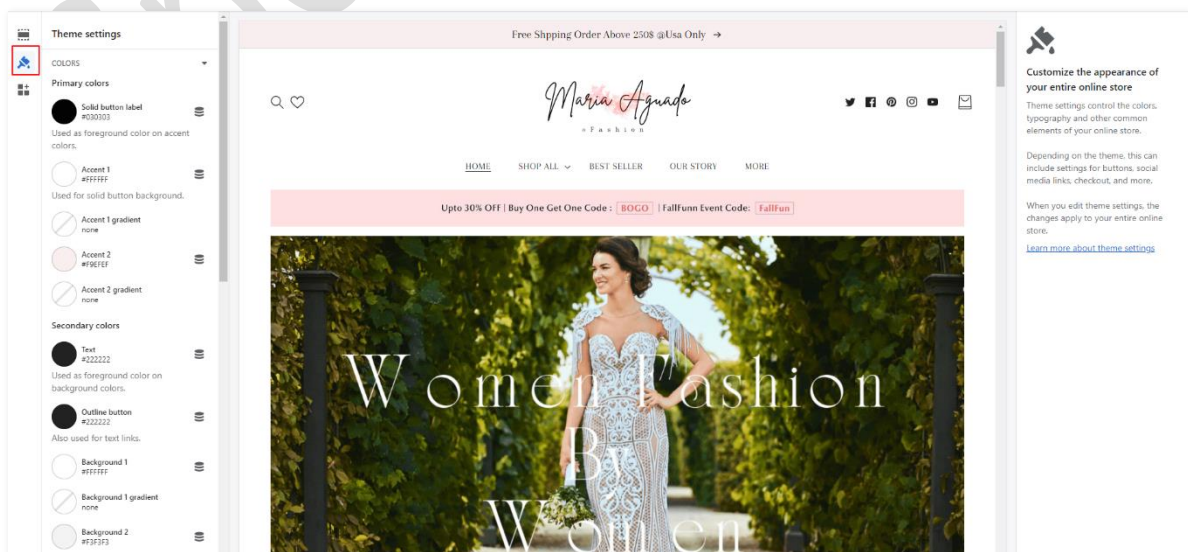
Theme settings

COLORS

Primary colors

Solid button label
#030303
Used as foreground color on accent colors.

Accent 1
#FFFFFF
Used for solid button background.

Accent 1 gradient
none

Accent 2
#F9EFEF

Accent 2 gradient
none

Secondary colors

Text
#222222
Used as foreground color on background colors.

Outline button
#222222
Also used for text links.

Background 1
#FFFFFF

Background 1 gradient
none

Background 2
#F3F3F3

Free Shpping Order Above 250$ @Usa Only →

Maria Aguado
Fashion

HOME SHOP ALL BEST SELLER OUR STORY MORE

Upto 30% OFF | Buy One Get One Code : BOGO | FallFunn Event Code: FallFun

Women Fashion By Women

Customize the appearance of your entire online store

Theme settings control the colors, typography and other common elements of your online store.

Depending on the theme, this can include settings for buttons, social media links, checkout, and more.

When you edit theme settings, the changes apply to your entire online store.

Learn more about theme settings